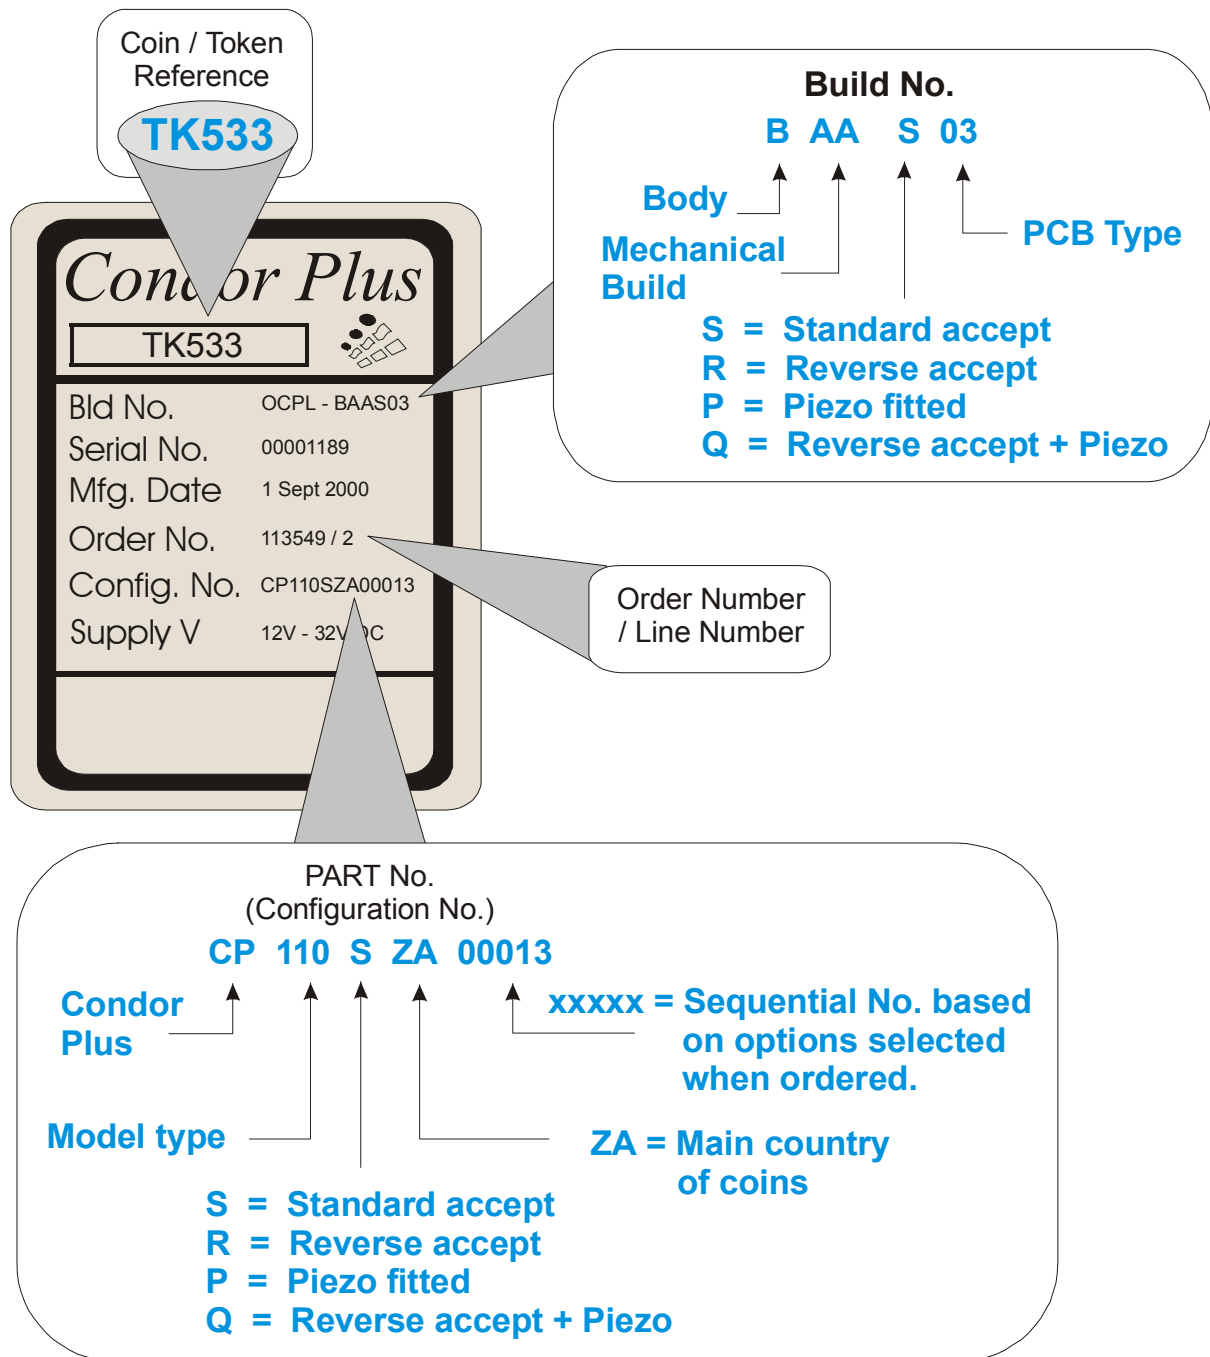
Coin / Token Reference

TK533

Build No.

B AA S 03

Body

Mechanical Build

PCB Type

S = Standard accept
R = Reverse accept
P = Piezo fitted
Q = Reverse accept + Piezo

Cond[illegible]or Plus

TK533

Bld No. OCPL - BAAS03
Serial No. 00001189
Mfg. Date 1 Sept 2000
Order No. 113549 / 2
Config. No. CP110SZA00013
Supply V 12V - 32V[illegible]C

Order Number / Line Number

PART No.
(Configuration No.)

CP 110 S ZA 00013

Condor Plus

xxxxx = Sequential No. based on options selected when ordered.

Model type

ZA = Main country of coins

S = Standard accept
R = Reverse accept
P = Piezo fitted
Q = Reverse accept + Piezo